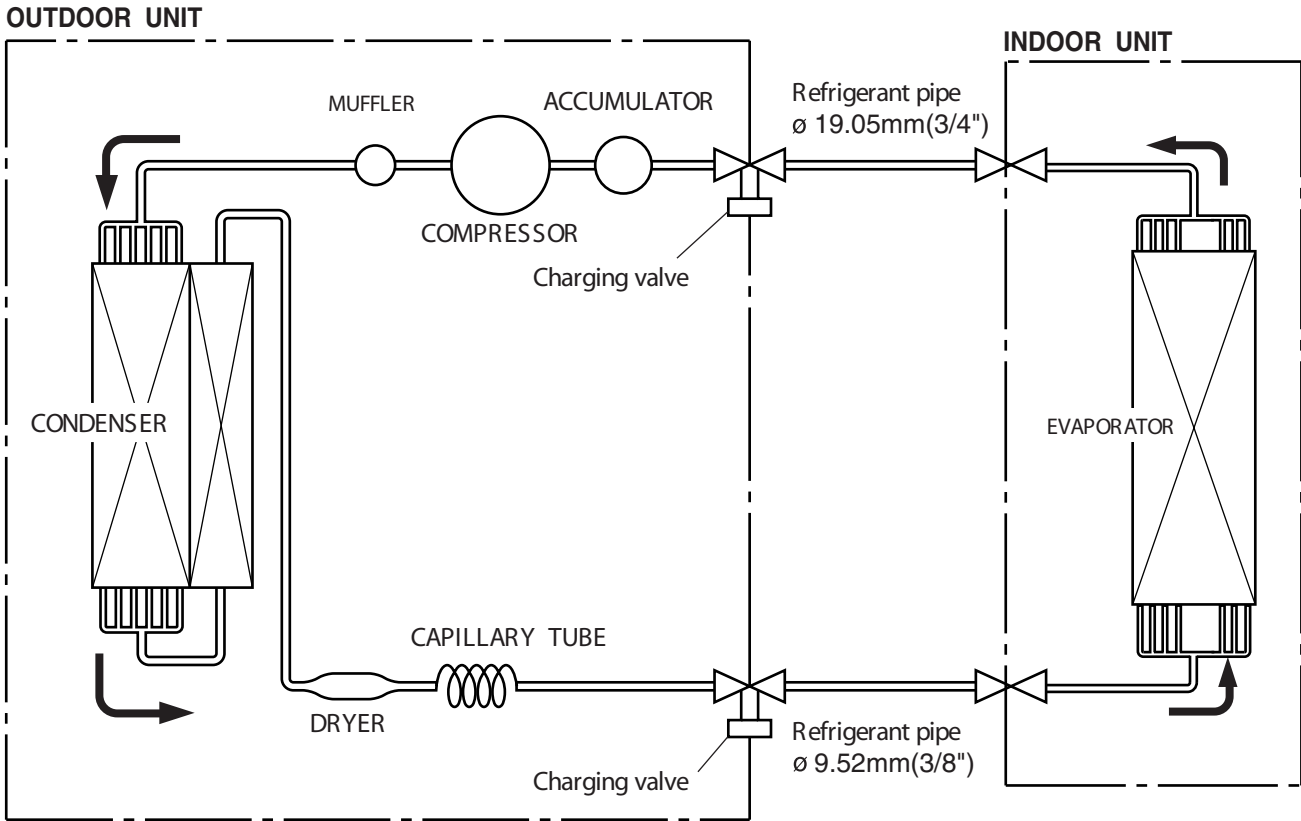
OUTDOOR UNIT

INDOOR UNIT

MUFFLER

ACCUMULATOR

Refrigerant pipe
ø 19.05mm(3/4")

COMPRESSOR

Charging valve

CONDENSER

EVAPORATOR

CAPILLARY TUBE

DRYER

Refrigerant pipe
ø 9.52mm(3/8")

Charging valve